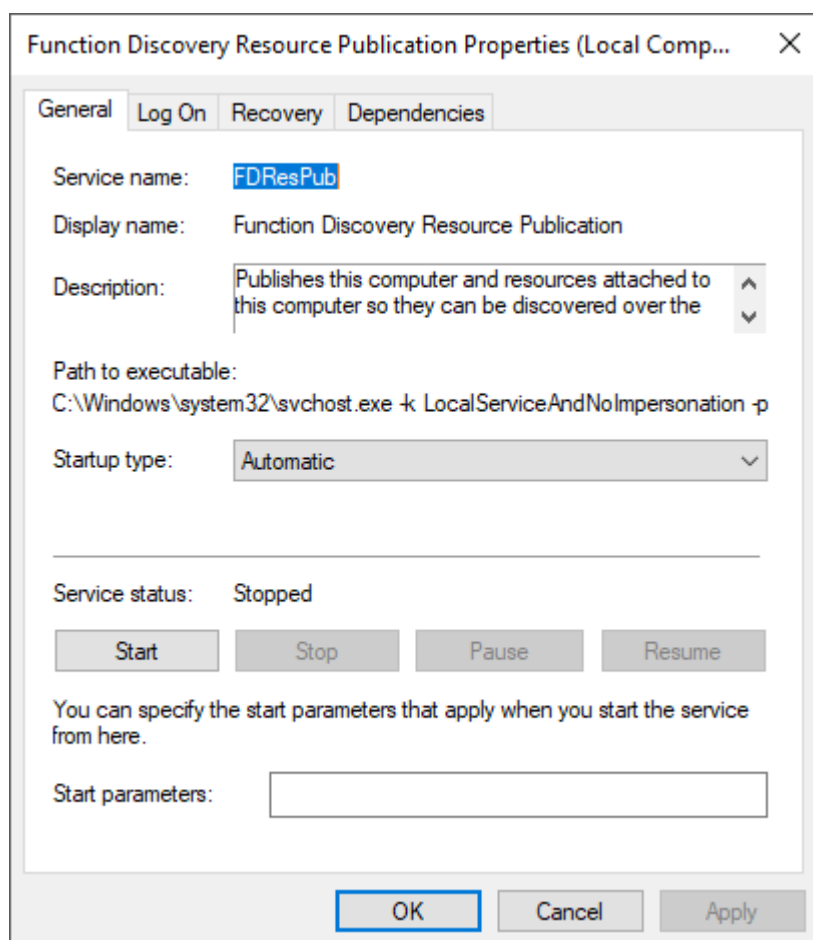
Function Discovery Resource Publication Properties (Local Comp...

General Log On Recovery Dependencies

Service name: FDResPub

Display name: Function Discovery Resource Publication

Description: Publishes this computer and resources attached to this computer so they can be discovered over the

Path to executable:
C:\Windows\system32\svchost.exe -k LocalServiceAndNoImpersonation -p

Startup type: Automatic

Service status: Stopped

Start Stop Pause Resume

You can specify the start parameters that apply when you start the service from here.

Start parameters:

OK Cancel Apply